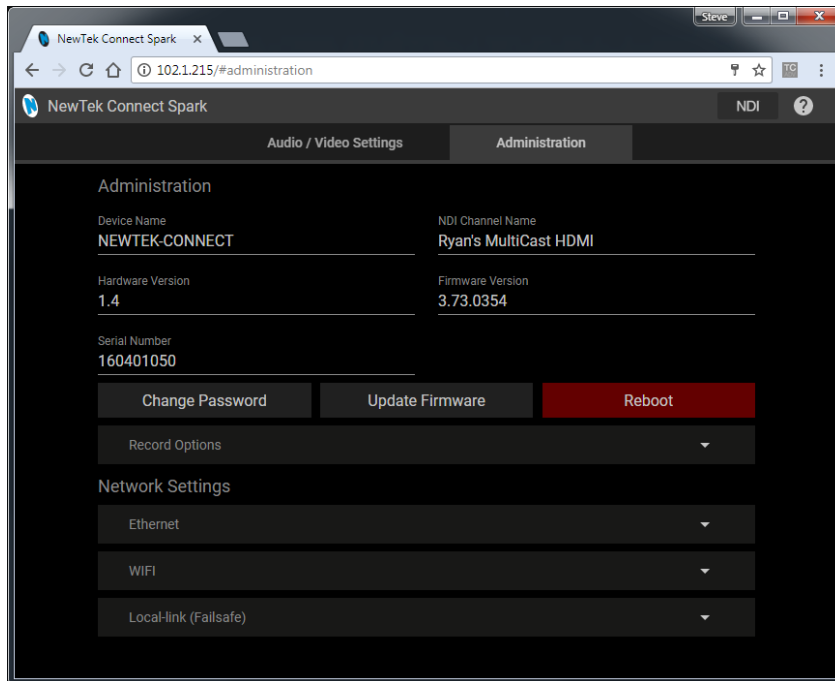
Steve

NewTek Connect Spark ×

102.1.215/#administration

TC

NewTek Connect Spark

NDI

?

Audio / Video Settings

Administration

Administration

Device Name
NEWTEK-CONNECT

NDI Channel Name
Ryan's MultiCast HDMI

Hardware Version
1.4

Firmware Version
3.73.0354

Serial Number
160401050

Change Password

Update Firmware

Reboot

Record Options

Network Settings

Ethernet

WIFI

Local-link (Failsafe)